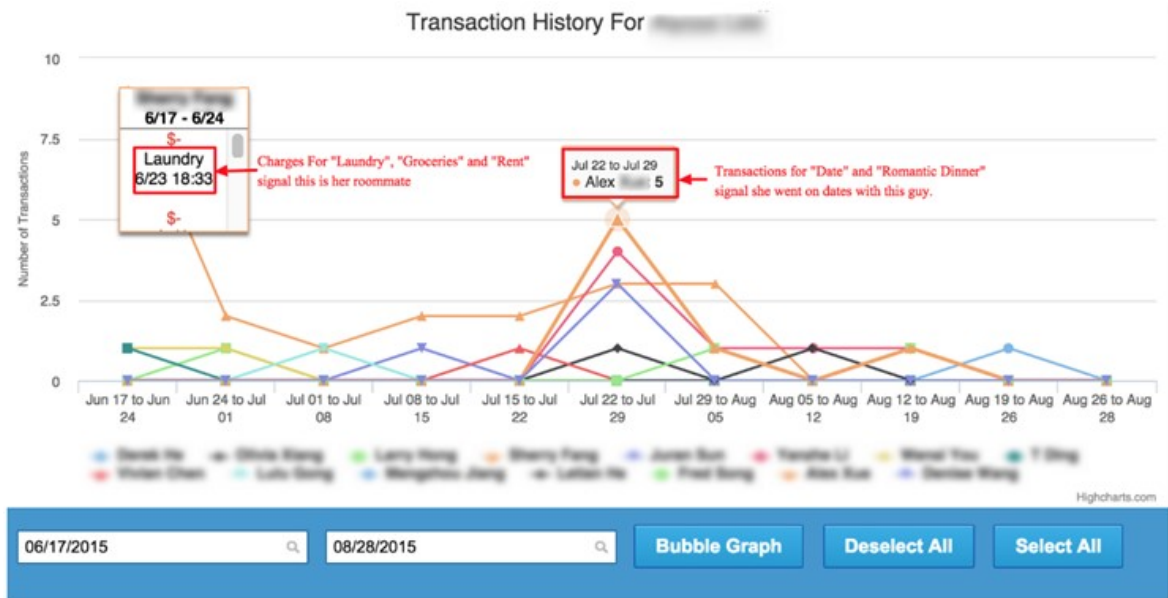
Transaction History For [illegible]

10

7.5

5

2.5

0

Number of Transactions

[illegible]
6/17 - 6/24
$-
Laundry
6/23 18:33
$-

Charges For "Laundry", "Groceries" and "Rent" signal this is her roommate

Jul 22 to Jul 29
Alex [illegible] 5

Transactions for "Date" and "Romantic Dinner" signal she went on dates with this guy.

Jun 17 to Jun 24
Jun 24 to Jul 01
Jul 01 to Jul 08
Jul 08 to Jul 15
Jul 15 to Jul 22
Jul 22 to Jul 29
Jul 29 to Aug 05
Aug 05 to Aug 12
Aug 12 to Aug 19
Aug 19 to Aug 26
Aug 26 to Aug 28

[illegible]

Highcharts.com

06/17/2015
08/28/2015
Bubble Graph
Deselect All
Select All